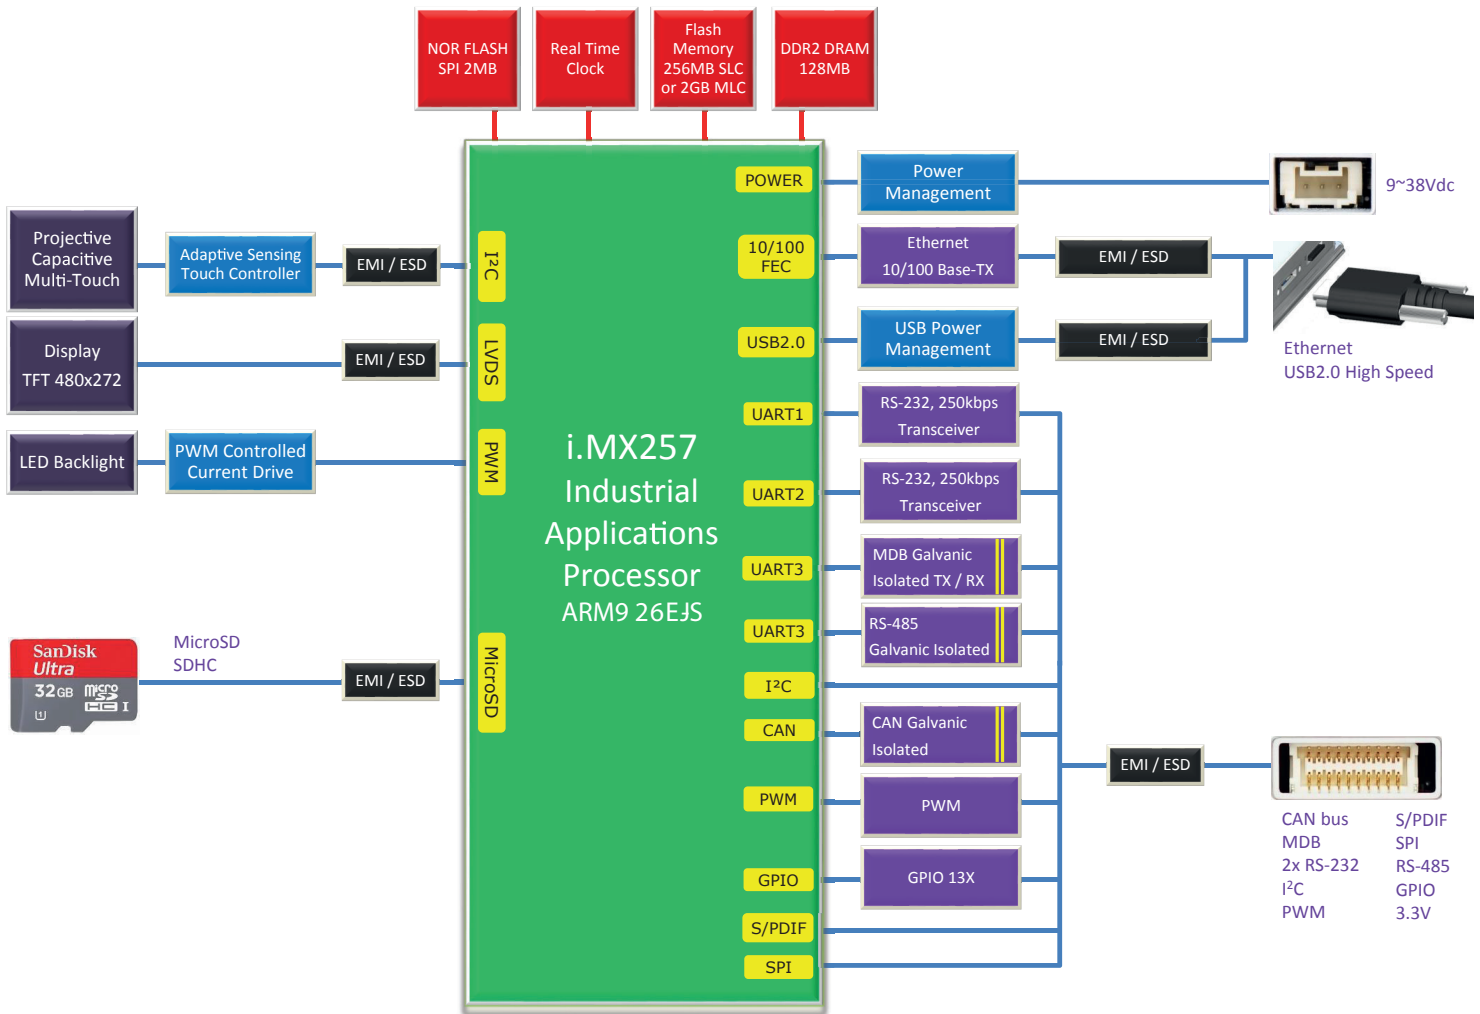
NOR FLASH SPI 2MB

Real Time Clock

Flash Memory 256MB SLC or 2GB MLC

DDR2 DRAM 128MB

Projective Capacitive Multi-Touch

Adaptive Sensing Touch Controller

EMI / ESD

I2C

Display TFT 480x272

EMI / ESD

LVDS

LED Backlight

PWM Controlled Current Drive

PWM

i.MX257 Industrial Applications Processor ARM9 26EJS

SanDisk Ultra 32GB micro SD HC I

MicroSD SDHC

EMI / ESD

MicroSD

POWER

Power Management

9~38Vdc

10/100 FEC

Ethernet 10/100 Base-TX

EMI / ESD

USB2.0

USB Power Management

EMI / ESD

Ethernet
USB2.0 High Speed

UART1

RS-232, 250kbps Transceiver

UART2

RS-232, 250kbps Transceiver

UART3

MDB Galvanic Isolated TX / RX

UART3

RS-485 Galvanic Isolated

I²C

CAN

CAN Galvanic Isolated

EMI / ESD

PWM

PWM

GPIO

GPIO 13X

S/PDIF

SPI

CAN bus
MDB
2x RS-232
I²C
PWM

S/PDIF
SPI
RS-485
GPIO
3.3V